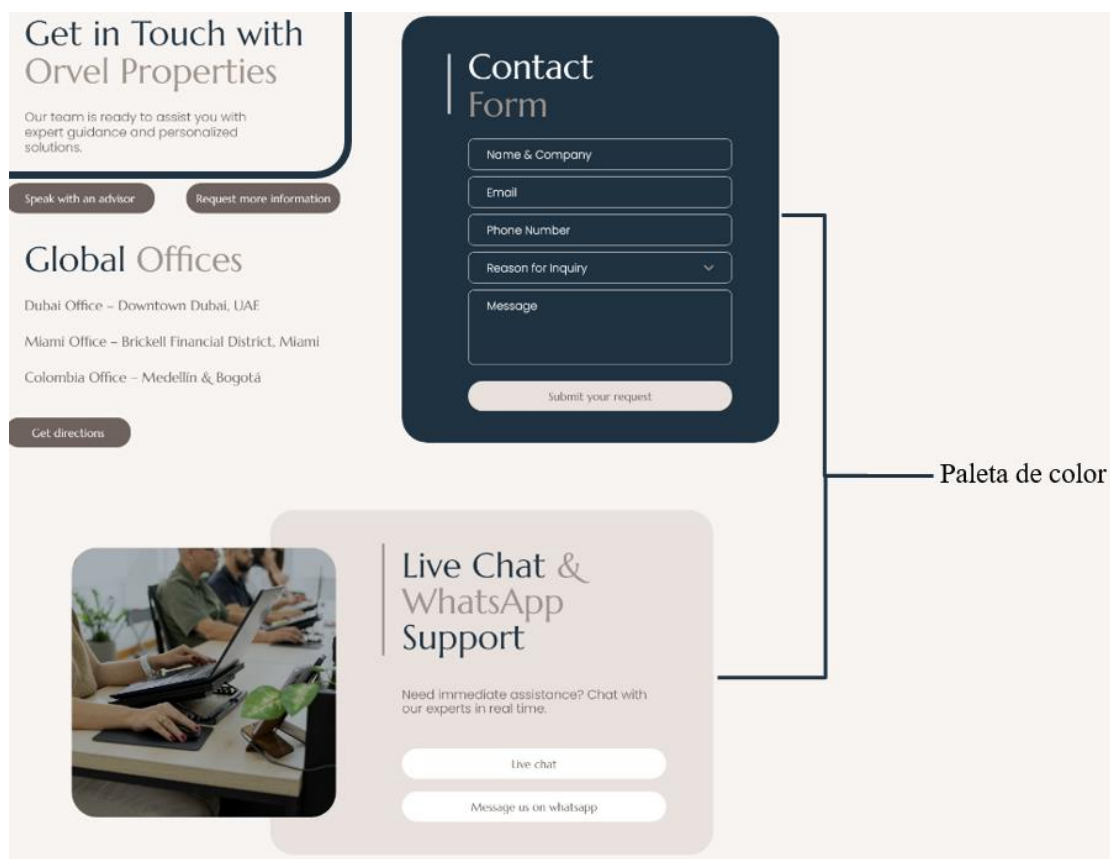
Get in Touch with
Orvel Properties

Our team is ready to assist you with expert guidance and personalized solutions.

Speak with an advisor

Request more information

Global Offices

Dubai Office – Downtown Dubai, UAE

Miami Office – Brickell Financial District, Miami

Colombia Office – Medellín & Bogotá

Get directions

Contact
Form

Name & Company

Email

Phone Number

Reason for Inquiry

Message

Submit your request

Paleta de color

Live Chat &
WhatsApp
Support

Need immediate assistance? Chat with our experts in real time.

Live chat

Message us on whatsapp